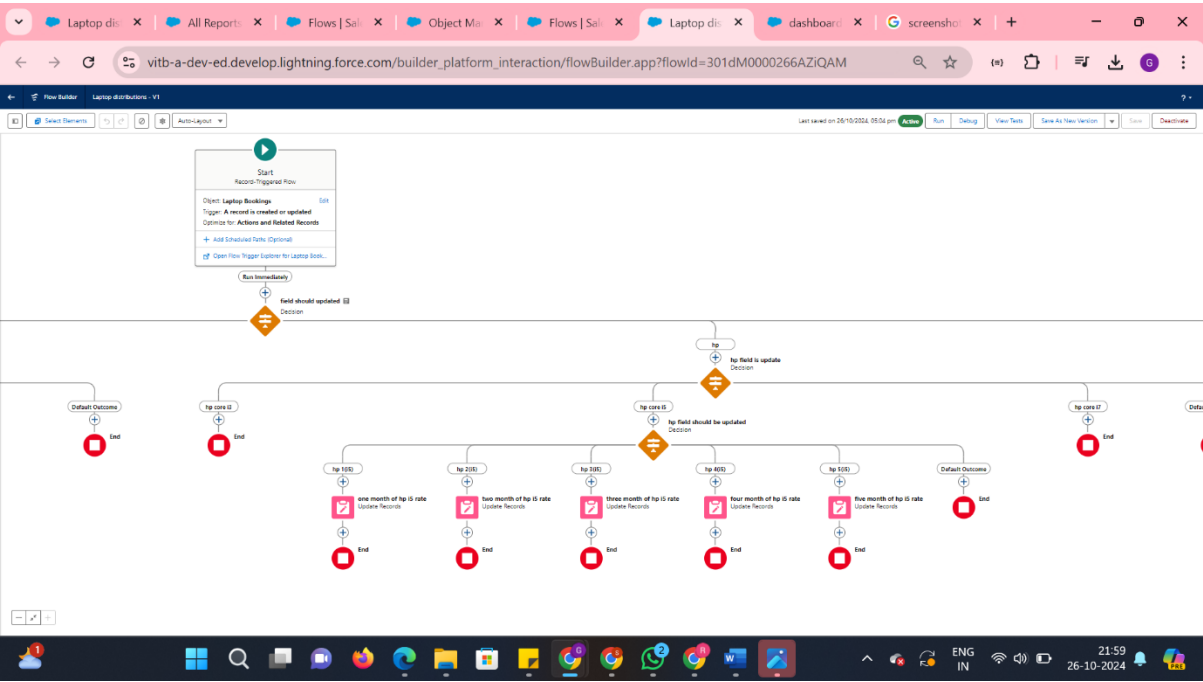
Laptop dis ×  All Reports ×  Flows | Sal ×  Object Ma ×  Flows | Sal ×  Laptop dis ×  dashboard ×  screensho ×  +

vitb-a-dev-ed.develop.lightning.force.com/builder_platform_interaction/flowBuilder.app?flowId=301dM0000266AZiQAM

Flow Builder  Laptop distributions - V1

Select Elements  Auto-Layout

Last saved on 26/10/2024, 05:04 pm  Active  Run  Debug  View Tests  Save As New Version  Save  Deactivate

Start
Record-Triggered Flow

Object: Laptop Bookings  Edit
Trigger: A record is created or updated
Optimize for: Actions and Related Records

+ Add Scheduled Paths (Optional)

Open Flow Trigger Explorer for Laptop Book...

Run Immediately

field should updated
Decision

hp

hp field is update
Decision

Default Outcome
End

hp core i3
End

hp core i5

hp field should be updated
Decision

hp core i7
End

Defa

hp 1(i5)
one month of hp i5 rate
Update Records
End

hp 2(i5)
two month of hp i5 rate
Update Records
End

hp 3(i5)
three month of hp i5 rate
Update Records
End

hp 4(i5)
four month of hp i5 rate
Update Records
End

hp 5(i5)
five month of hp i5 rate
Update Records
End

Default Outcome
End

ENG
IN
21:59
26-10-2024